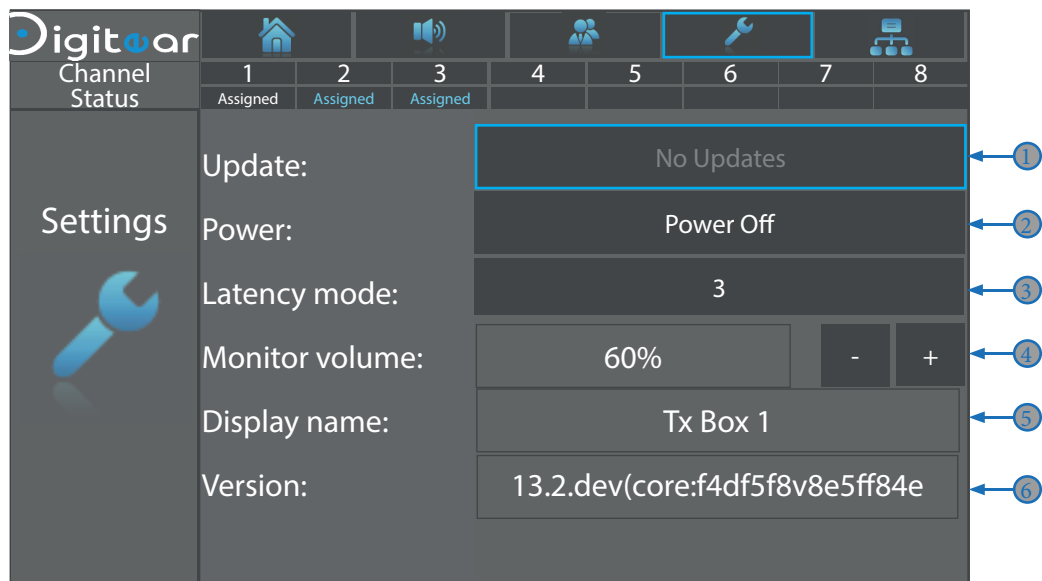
Digitwar

Channel Status

| 1 | 2 | 3 | 4 | 5 | 6 | 7 | 8 |
|---|---|---|---|---|---|---|---|
| Assigned | Assigned | Assigned | | | | | |

Settings

Update: No Updates ①

Power: Power Off ②

Latency mode: 3 ③

Monitor volume: 60% - + ④

Display name: Tx Box 1 ⑤

Version: 13.2.dev(core:f4df5f8v8e5ff84e ⑥